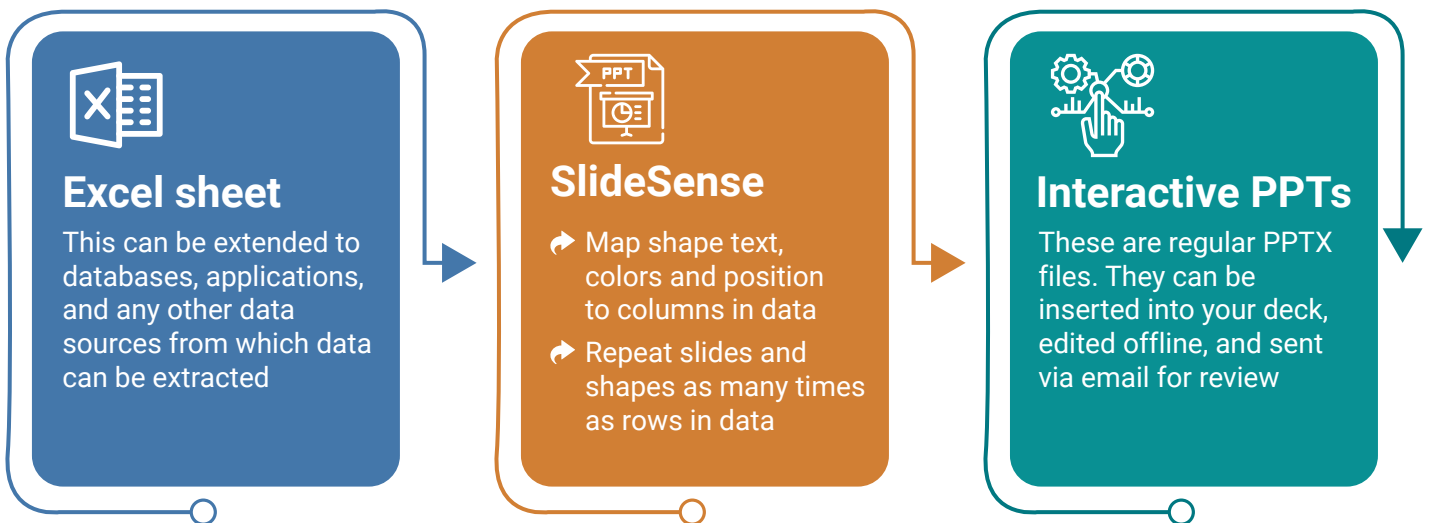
Excel sheet

This can be extended to databases, applications, and any other data sources from which data can be extracted

PPT

SlideSense

Map shape text, colors and position to columns in data

Repeat slides and shapes as many times as rows in data

Interactive PPTs

These are regular PPTX files. They can be inserted into your deck, edited offline, and sent via email for review